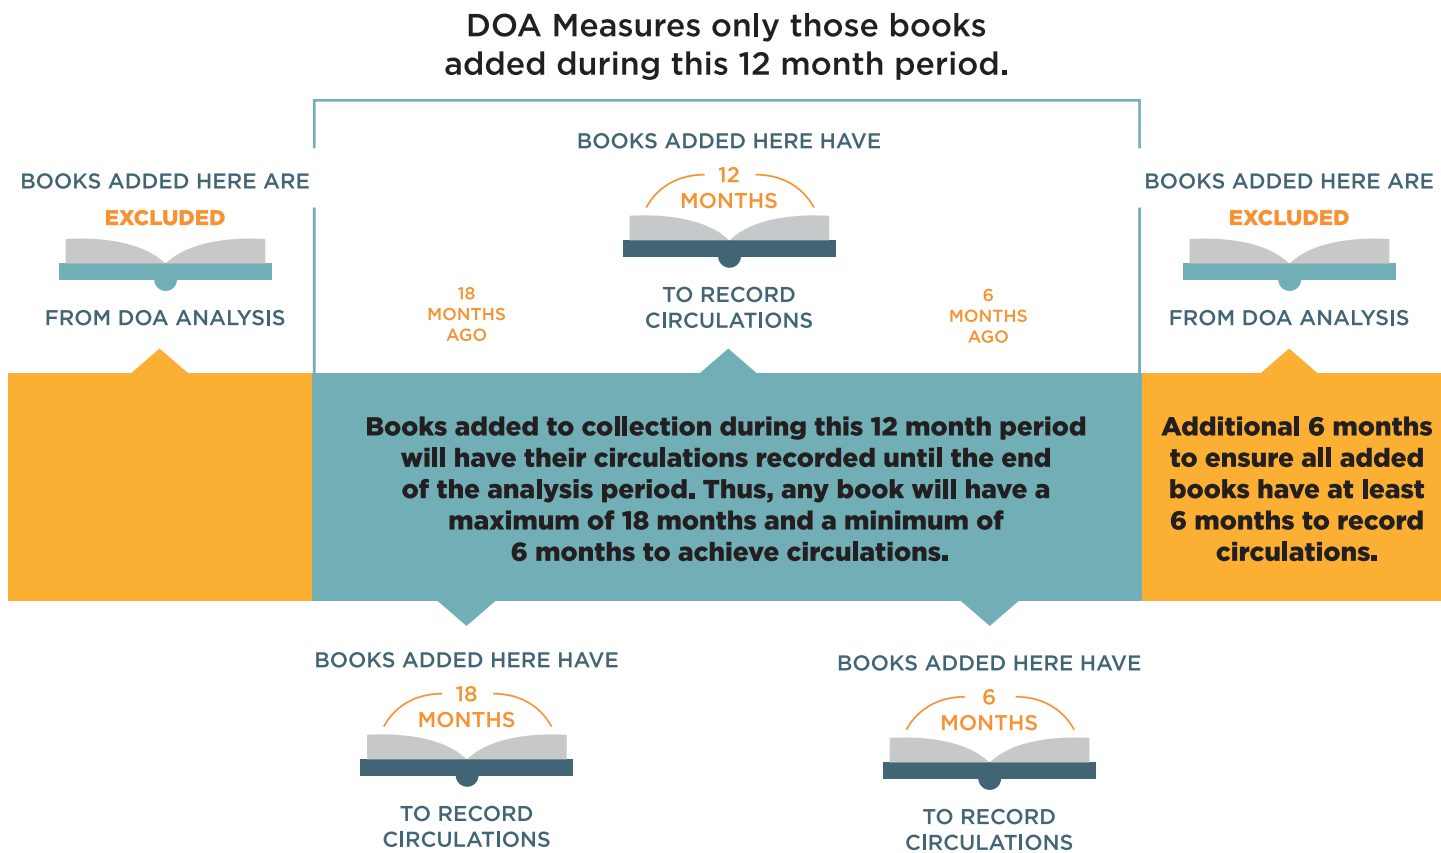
DOA Measures only those books added during this 12 month period.

BOOKS ADDED HERE ARE
EXCLUDED
FROM DOA ANALYSIS

BOOKS ADDED HERE HAVE
12 MONTHS
TO RECORD CIRCULATIONS

18 MONTHS AGO

6 MONTHS AGO

BOOKS ADDED HERE ARE
EXCLUDED
FROM DOA ANALYSIS

Books added to collection during this 12 month period will have their circulations recorded until the end of the analysis period. Thus, any book will have a maximum of 18 months and a minimum of 6 months to achieve circulations.

Additional 6 months to ensure all added books have at least 6 months to record circulations.

BOOKS ADDED HERE HAVE
18 MONTHS
TO RECORD CIRCULATIONS

BOOKS ADDED HERE HAVE
6 MONTHS
TO RECORD CIRCULATIONS